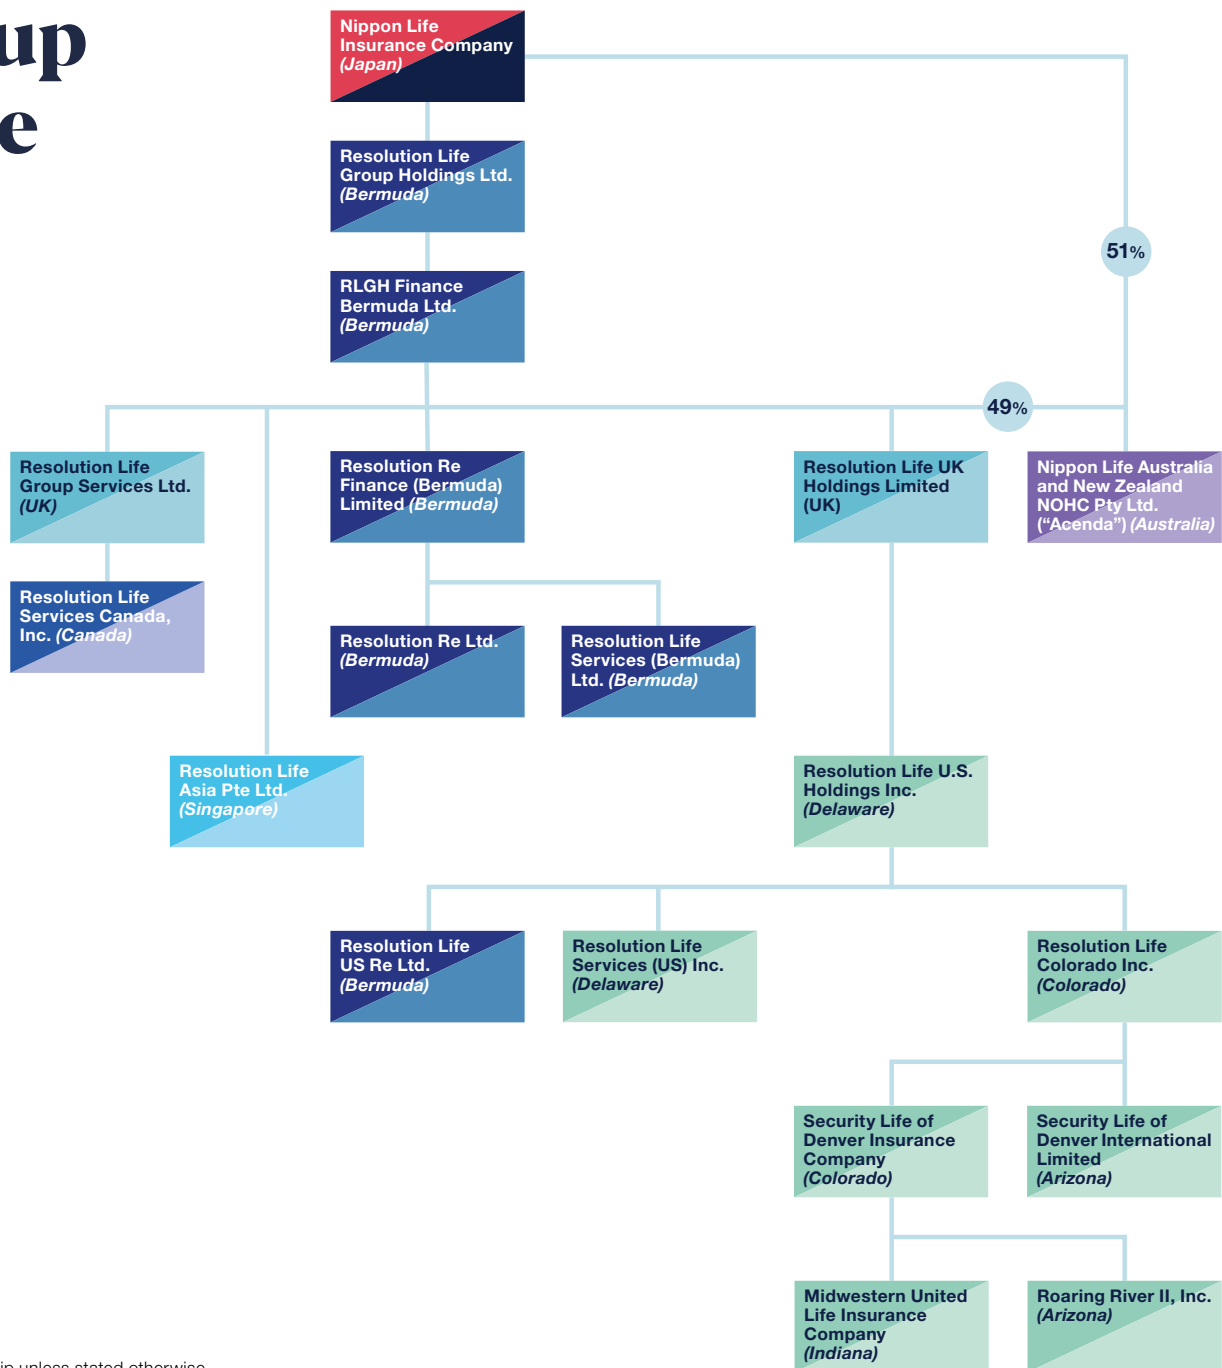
up
e

Nippon Life Insurance Company (Japan)

Resolution Life Group Holdings Ltd. (Bermuda)

RLGH Finance Bermuda Ltd. (Bermuda)

51%

49%

Resolution Life Group Services Ltd. (UK)

Resolution Re Finance (Bermuda) Limited (Bermuda)

Resolution Life UK Holdings Limited (UK)

Nippon Life Australia and New Zealand NOHC Pty Ltd. (“Acenda”) (Australia)

Resolution Life Services Canada, Inc. (Canada)

Resolution Re Ltd. (Bermuda)

Resolution Life Services (Bermuda) Ltd. (Bermuda)

Resolution Life Asia Pte Ltd. (Singapore)

Resolution Life U.S. Holdings Inc. (Delaware)

Resolution Life US Re Ltd. (Bermuda)

Resolution Life Services (US) Inc. (Delaware)

Resolution Life Colorado Inc. (Colorado)

Security Life of Denver Insurance Company (Colorado)

Security Life of Denver International Limited (Arizona)

Midwestern United Life Insurance Company (Indiana)

Roaring River II, Inc. (Arizona)

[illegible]ip unless stated otherwise